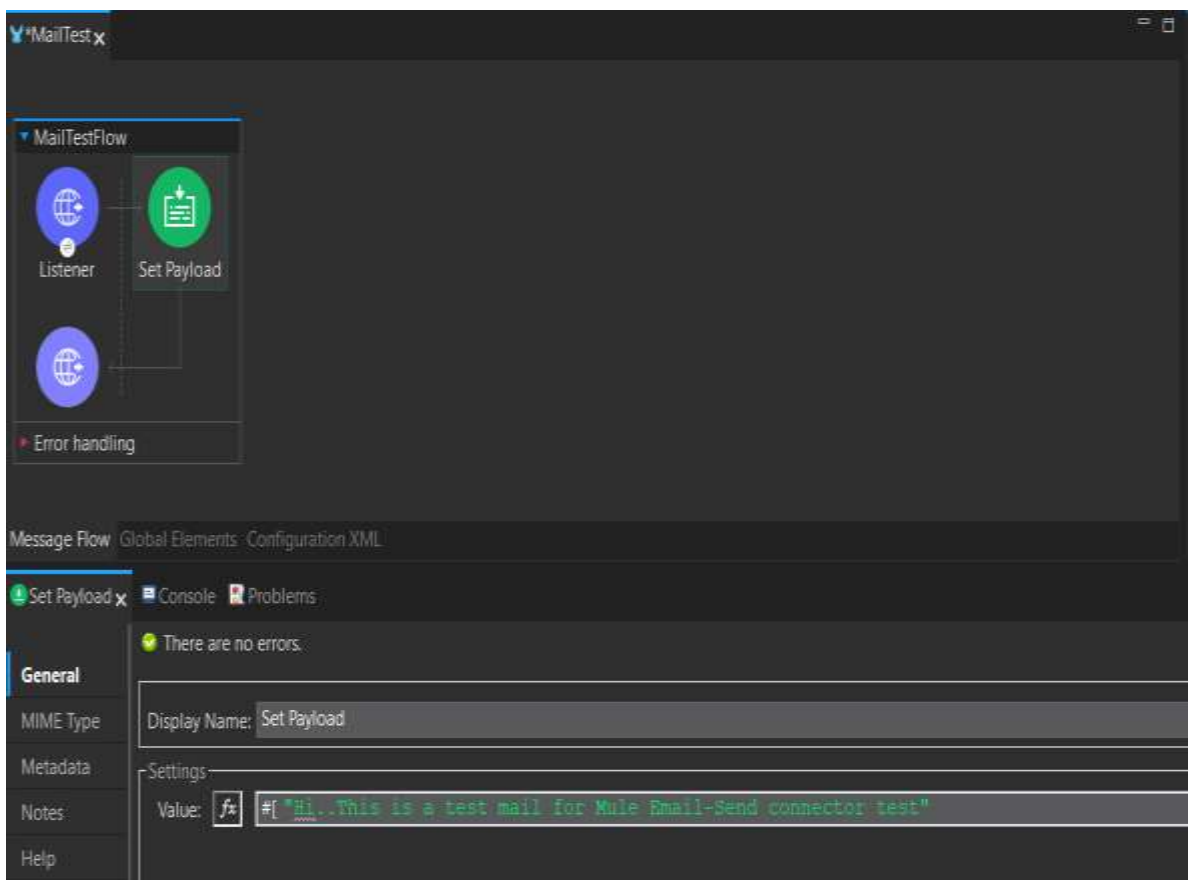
*MailTest

MailTestFlow

Listener

Set Payload

Error handling

Message Flow Global Elements Configuration XML

Set Payload Console Problems

There are no errors.

General

MIME Type

Metadata

Notes

Help

Display Name: Set Payload

Settings

Value: $f_x$ #[ "Hi..This is a test mail for Mule Email-Send connector test"